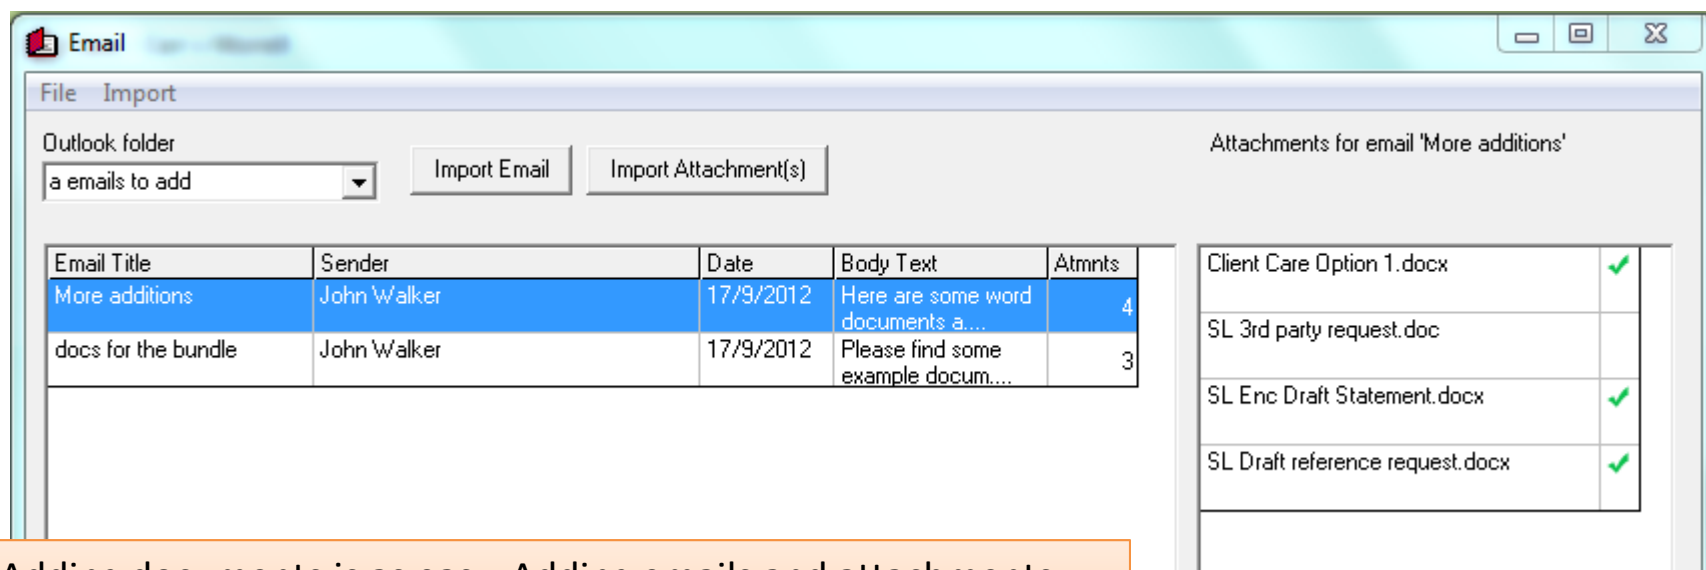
Email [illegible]

File Import

Outlook folder

a emails to add

Import Email

Import Attachment(s)

Attachments for email 'More additions'

| Email Title | Sender | Date | Body Text | Atmnts |
|---|---|---|---|---|
| More additions | John Walker | 17/9/2012 | Here are some word documents a.... | 4 |
| docs for the bundle | John Walker | 17/9/2012 | Please find some example docum.... | 3 |

| | |
|---|---|
| Client Care Option 1.docx | ✓ |
| SL 3rd party request.doc | |
| SL Enc Draft Statement.docx | ✓ |
| SL Draft reference request.docx | ✓ |

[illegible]